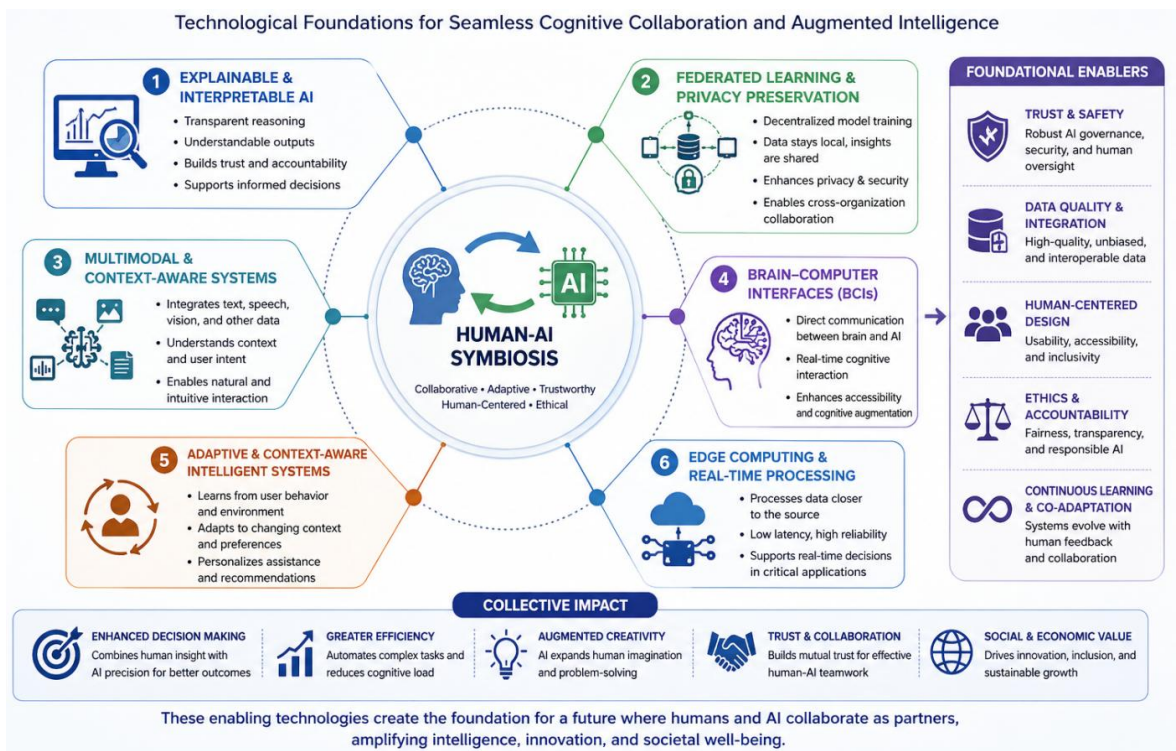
Technological Foundations for Seamless Cognitive Collaboration and Augmented Intelligence

1 EXPLAINABLE & INTERPRETABLE AI
• Transparent reasoning
• Understandable outputs
• Builds trust and accountability
• Supports informed decisions

2 FEDERATED LEARNING & PRIVACY PRESERVATION
• Decentralized model training
• Data stays local, insights are shared
• Enhances privacy & security
• Enables cross-organization collaboration

3 MULTIMODAL & CONTEXT-AWARE SYSTEMS
• Integrates text, speech, vision, and other data
• Understands context and user intent
• Enables natural and intuitive interaction

AI

HUMAN-AI SYMBIOSIS
Collaborative • Adaptive • Trustworthy
Human-Centered • Ethical

4 BRAIN–COMPUTER INTERFACES (BCIs)
• Direct communication between brain and AI
• Real-time cognitive interaction
• Enhances accessibility and cognitive augmentation

5 ADAPTIVE & CONTEXT-AWARE INTELLIGENT SYSTEMS
• Learns from user behavior and environment
• Adapts to changing context and preferences
• Personalizes assistance and recommendations

6 EDGE COMPUTING & REAL-TIME PROCESSING
• Processes data closer to the source
• Low latency, high reliability
• Supports real-time decisions in critical applications

FOUNDATIONAL ENABLERS

TRUST & SAFETY
Robust AI governance, security, and human oversight

DATA QUALITY & INTEGRATION
High-quality, unbiased, and interoperable data

HUMAN-CENTERED DESIGN
Usability, accessibility, and inclusivity

ETHICS & ACCOUNTABILITY
Fairness, transparency, and responsible AI

CONTINUOUS LEARNING & CO-ADAPTATION
Systems evolve with human feedback and collaboration

COLLECTIVE IMPACT

ENHANCED DECISION MAKING
Combines human insight with AI precision for better outcomes

GREATER EFFICIENCY
Automates complex tasks and reduces cognitive load

AUGMENTED CREATIVITY
AI expands human imagination and problem-solving

TRUST & COLLABORATION
Builds mutual trust for effective human-AI teamwork

SOCIAL & ECONOMIC VALUE
Drives innovation, inclusion, and sustainable growth

These enabling technologies create the foundation for a future where humans and AI collaborate as partners, amplifying intelligence, innovation, and societal well-being.